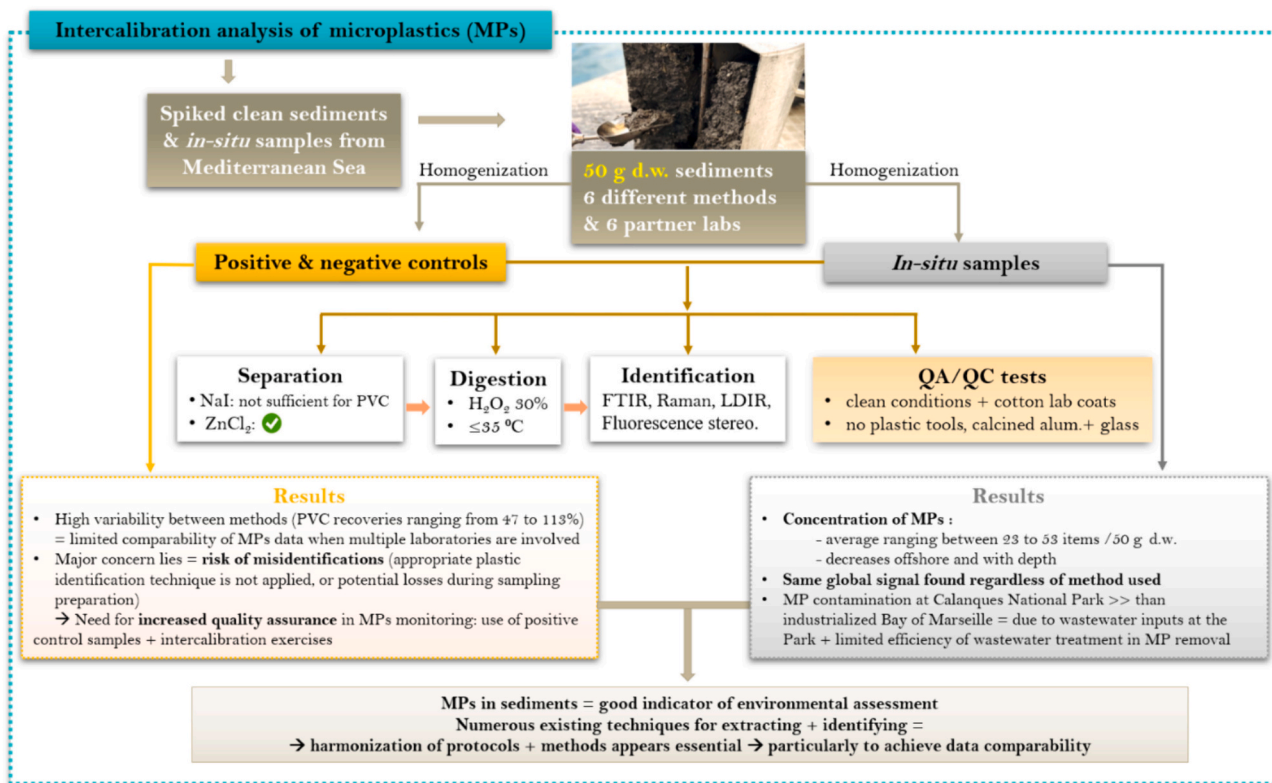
Intercalibration analysis of microplastics (MPs)

Spiked clean sediments & *in-situ* samples from Mediterranean Sea

Homogenization

50 g d.w. sediments
6 different methods
& 6 partner labs

Homogenization

Positive & negative controls

*In-situ* samples

Separation
• NaI: not sufficient for PVC
• $ZnCl_2$: ✓

Digestion
• $H_2O_2$ 30%
• ≤35 ºC

Identification
FTIR, Raman, LDIR, Fluorescence stereo.

QA/QC tests
• clean conditions + cotton lab coats
• no plastic tools, calcined alum.+ glass

Results
• High variability between methods (PVC recoveries ranging from 47 to 113%) = limited comparability of MPs data when multiple laboratories are involved
• Major concern lies = risk of misidentifications (appropriate plastic identification technique is not applied, or potential losses during sampling preparation)
→ Need for increased quality assurance in MPs monitoring: use of positive control samples + intercalibration exercises

Results
• Concentration of MPs :
- average ranging between 23 to 53 items /50 g d.w.
- decreases offshore and with depth
• Same global signal found regardless of method used
• MP contamination at Calanques National Park >> than industrialized Bay of Marseille = due to wastewater inputs at the Park + limited efficiency of wastewater treatment in MP removal

MPs in sediments = good indicator of environmental assessment
Numerous existing techniques for extracting + identifying =
→ harmonization of protocols + methods appears essential → particularly to achieve data comparability